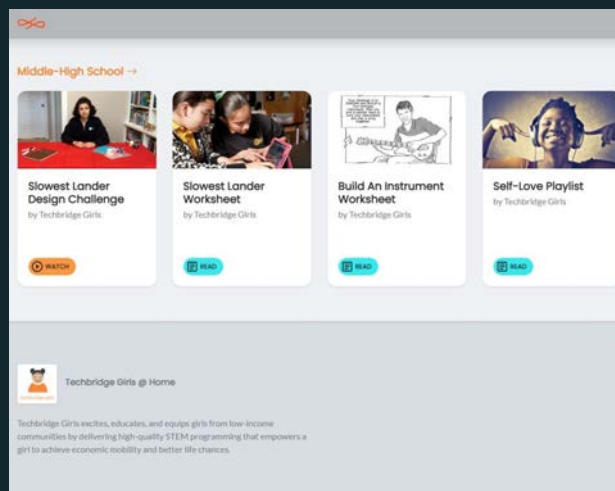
Middle-High School →

Slowest Lander Design Challenge
by Techbridge Girls
WATCH

Slowest Lander Worksheet
by Techbridge Girls
READ

Build An Instrument Worksheet
by Techbridge Girls
READ

Self-Love Playlist
by Techbridge Girls
READ

Techbridge Girls @ Home

Techbridge Girls excites, educates, and equips girls from low-income communities by delivering high-quality STEM programming that empowers a girl to achieve economic mobility and better life chances.